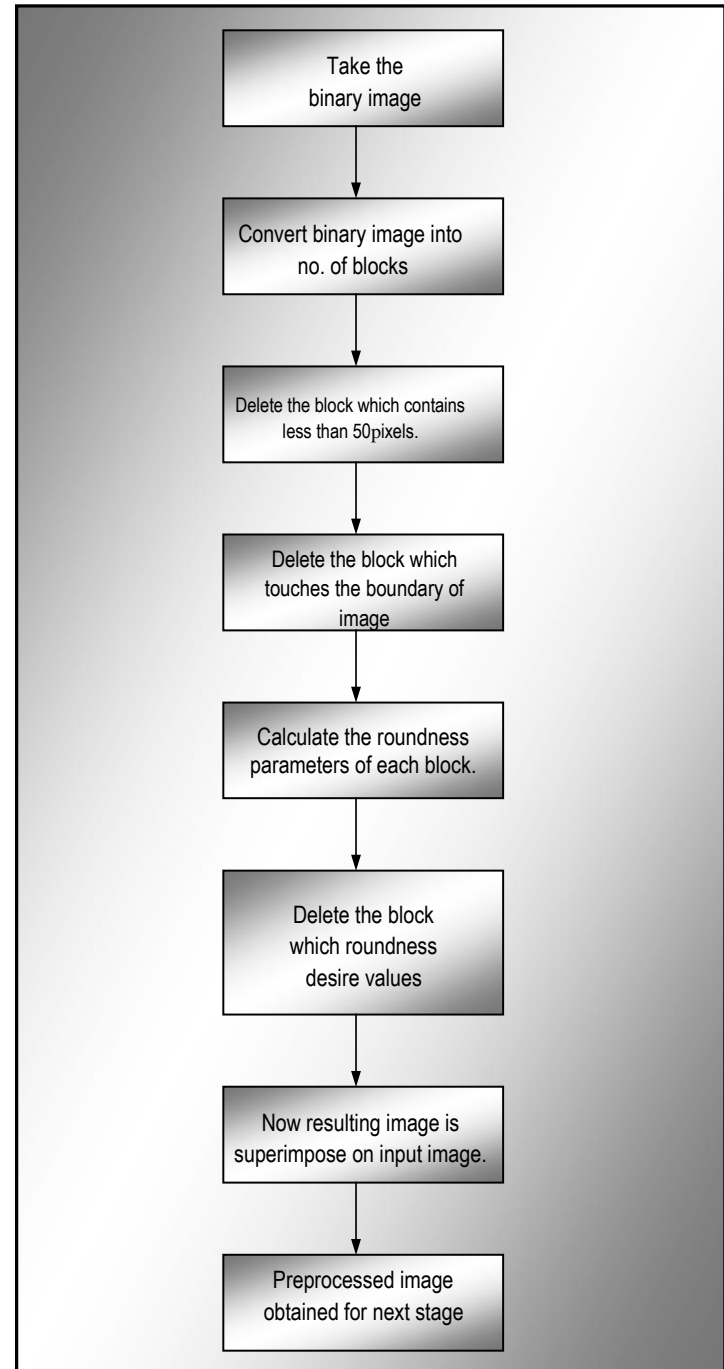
Take the binary image

Convert binary image into no. of blocks

Delete the block which contains less than 50pixels.

Delete the block which touches the boundary of image

Calculate the roundness parameters of each block.

Delete the block which roundness desire values

Now resulting image is superimpose on input image.

Preprocessed image obtained for next stage